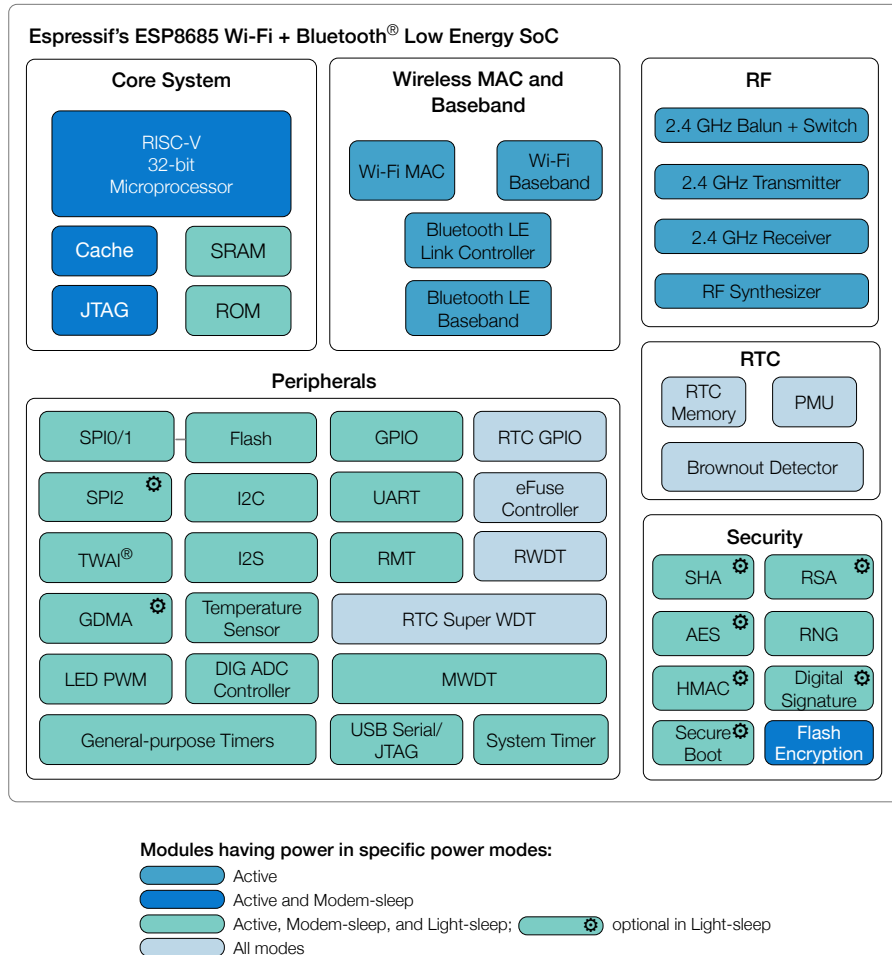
Espressif's ESP8685 Wi-Fi + Bluetooth® Low Energy SoC

Core System

RISC-V 32-bit Microprocessor

Cache

SRAM

JTAG

ROM

Wireless MAC and Baseband

Wi-Fi MAC

Wi-Fi Baseband

Bluetooth LE Link Controller

Bluetooth LE Baseband

RF

2.4 GHz Balun + Switch

2.4 GHz Transmitter

2.4 GHz Receiver

RF Synthesizer

RTC

RTC Memory

PMU

Brownout Detector

Peripherals

SPI0/1

Flash

GPIO

RTC GPIO

SPI2

I2C

UART

eFuse Controller

TWAI®

I2S

RMT

RWDT

GDMA

Temperature Sensor

RTC Super WDT

LED PWM

DIG ADC Controller

MWDT

General-purpose Timers

USB Serial/ JTAG

System Timer

Security

SHA

RSA

AES

RNG

HMAC

Digital Signature

Secure Boot

Flash Encryption

Modules having power in specific power modes:

Active

Active and Modem-sleep

Active, Modem-sleep, and Light-sleep; optional in Light-sleep

All modes